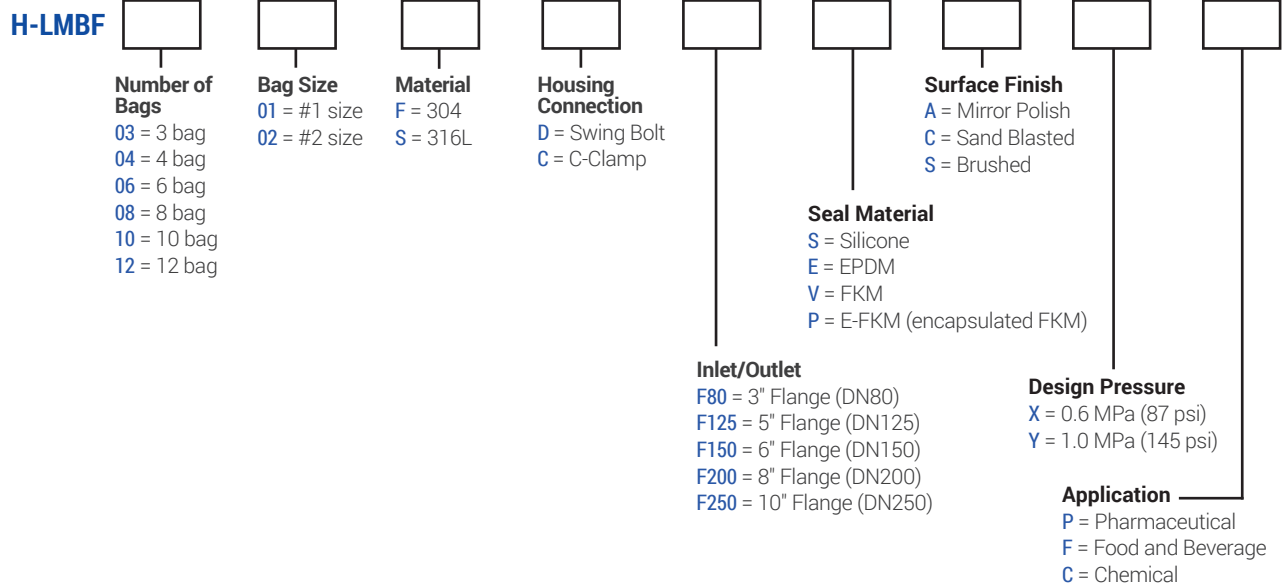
H-LMBF

Number of Bags
03 = 3 bag
04 = 4 bag
06 = 6 bag
08 = 8 bag
10 = 10 bag
12 = 12 bag

Bag Size
01 = #1 size
02 = #2 size

Material
F = 304
S = 316L

Housing Connection
D = Swing Bolt
C = C-Clamp

Surface Finish
A = Mirror Polish
C = Sand Blasted
S = Brushed

Seal Material
S = Silicone
E = EPDM
V = FKM
P = E-FKM (encapsulated FKM)

Inlet/Outlet
F80 = 3" Flange (DN80)
F125 = 5" Flange (DN125)
F150 = 6" Flange (DN150)
F200 = 8" Flange (DN200)
F250 = 10" Flange (DN250)

Design Pressure
X = 0.6 MPa (87 psi)
Y = 1.0 MPa (145 psi)

Application
P = Pharmaceutical
F = Food and Beverage
C = Chemical